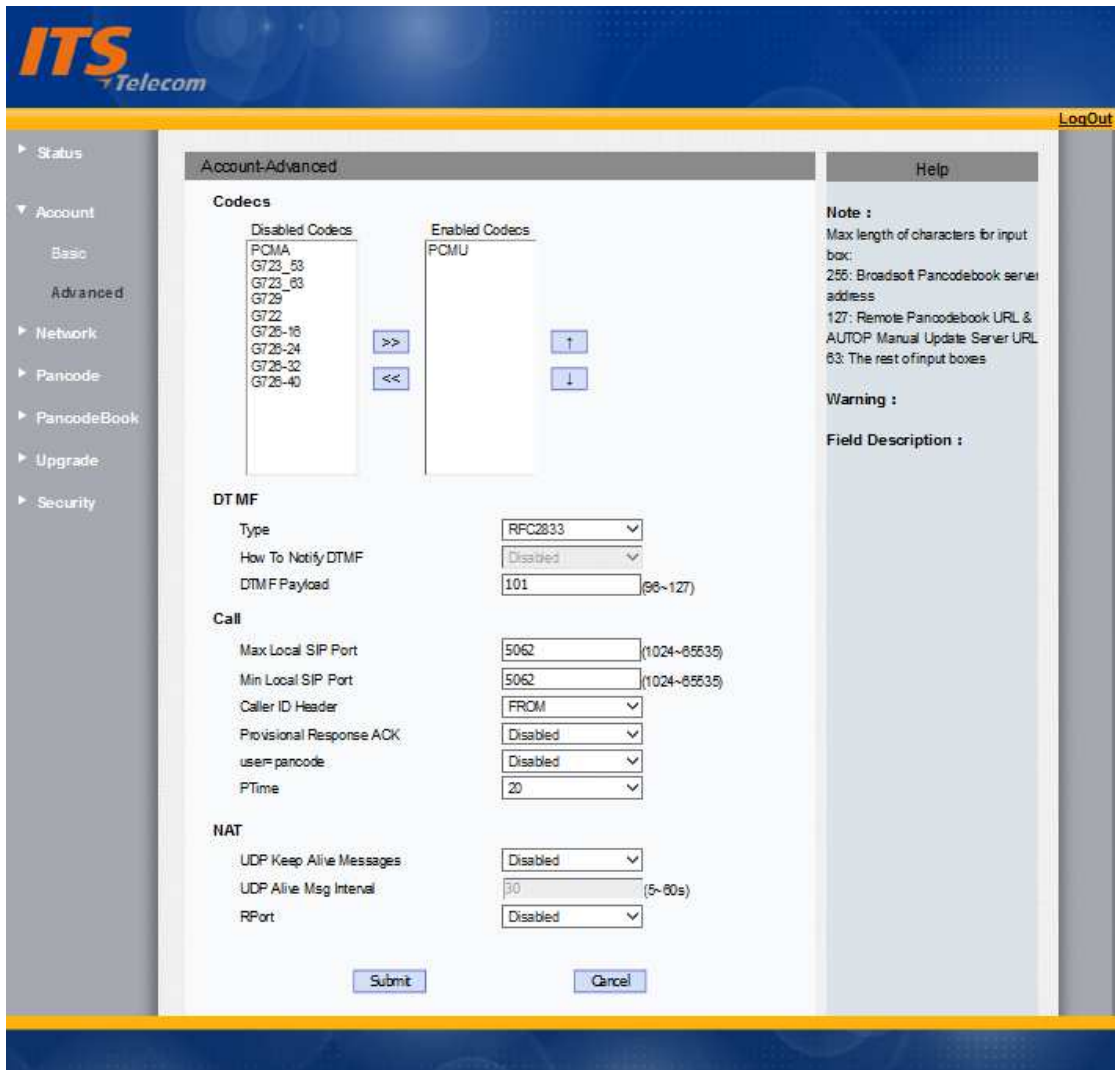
ITS Telecom

LogOut

Status
Account
Basic
Advanced
Network
Pancode
PancodeBook
Upgrade
Security

Account-Advanced

Codecs

Disabled Codecs
PCMA
G723_53
G723_63
G729
G722
G726-16
G726-24
G726-32
G726-40

>>
<<

Enabled Codecs
PCMU

↑
↓

DTMF

Type RFC2833
How To Notify DTMF Disabled
DTMF Payload 101 (96~127)

Call

Max Local SIP Port 5062 (1024~65535)
Min Local SIP Port 5062 (1024~65535)
Caller ID Header FROM
Provisional Response ACK Disabled
user=pancode Disabled
PTime 20

NAT

UDP Keep Alive Messages Disabled
UDP Alive Msg Interval 30 (5~60s)
RPort Disabled

Submit Cancel

Help

Note :
Max length of characters for input box:
255: Broadsoft Pancodebook server address
127: Remote Pancodebook URL & AUTOP Manual Update Server URL
63: The rest of input boxes

Warning :

Field Description :